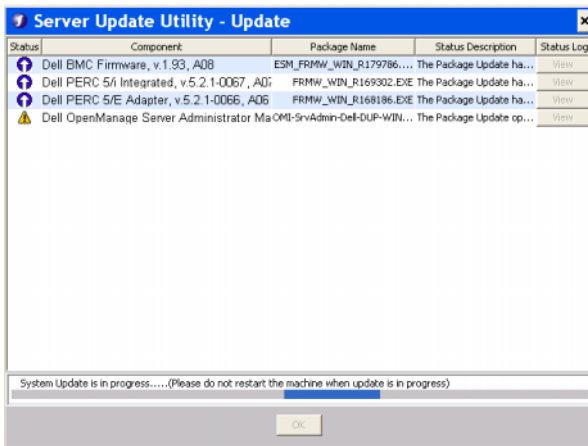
Server Update Utility - Update

| Status | Component | Package Name | Status Description | Status Log |
|---|---|---|---|---|
| | Dell BMC Firmware, v.1.93, A08 | ESM_FRMW_WIN_R179786.... | The Package Update ha... | View |
| | Dell PERC 5/i Integrated, v.5.2.1-0067, A07 | FRMW_WIN_R169302.EXE | The Package Update ha... | View |
| | Dell PERC 5/E Adapter, v.5.2.1-0066, A06 | FRMW_WIN_R168186.EXE | The Package Update ha... | View |
| | Dell OpenManage Server Administrator Ma | OMI-SrvAdmin-Dell-DUP-WIN... | The Package Update op... | View |

System Update is in progress.....(Please do not restart the machine when update is in progress)

OK